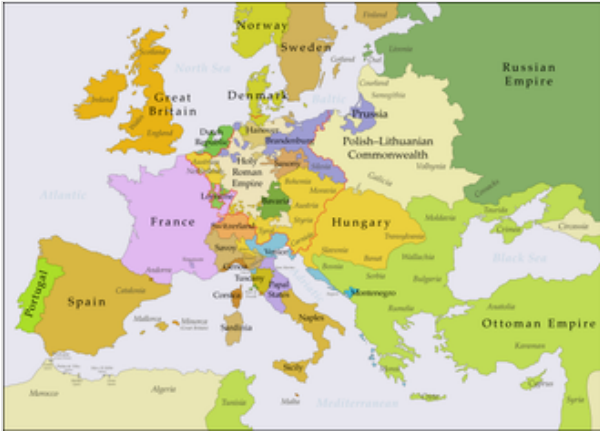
Norway
Finland
Sweden
Russian Empire
North Sea
Gotland
Livonia
Courland
Samogitia
Denmark
Baltic
Scotland
Ireland
Great Britain
England
Prussia
Polish–Lithuanian Commonwealth
Dutch Republic
Hanover
Brandenburg
Saxony
Silesia
Holy Roman Empire
Volhynia
Galicia
Bohemia
Moravia
Austria
Bavaria
Lorraine
Styria
Atlantic
France
Hungary
Moldavia
Transylvania
Crimea
Circassia
Switzerland
Savoy
Venice
Slavonia
Banat
Wallachia
Black Sea
Andorra
Tuscany
Bosnia
Serbia
Bulgaria
Papal States
Montenegro
Catalonia
Portugal
Spain
Corsica
Rumelia
Mallorca
Minorca
Sardinia
Naples
Anatolia
Ottoman Empire
Karaman
Sicily
Algeria
Morocco
Tunisia
Malta
Mediterranean
Cyprus
Syria
Crete